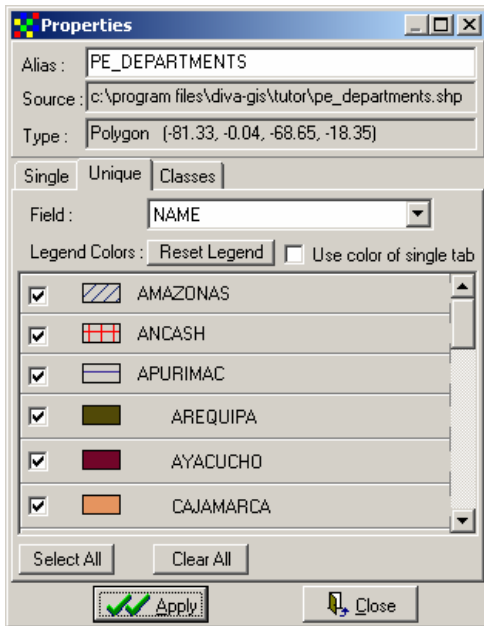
Properties

Alias : PE_DEPARTMENTS

Source : c:\program files\diva-gis\tutor\pe_departments.shp

Type : Polygon (-81.33, -0.04, -68.65, -18.35)

Single Unique Classes

Field : NAME

Legend Colors : Reset Legend Use color of single tab

AMAZONAS
ANCASH
APURIMAC
AREQUIPA
AYACUCHO
CAJAMARCA

Select All Clear All

Apply Close